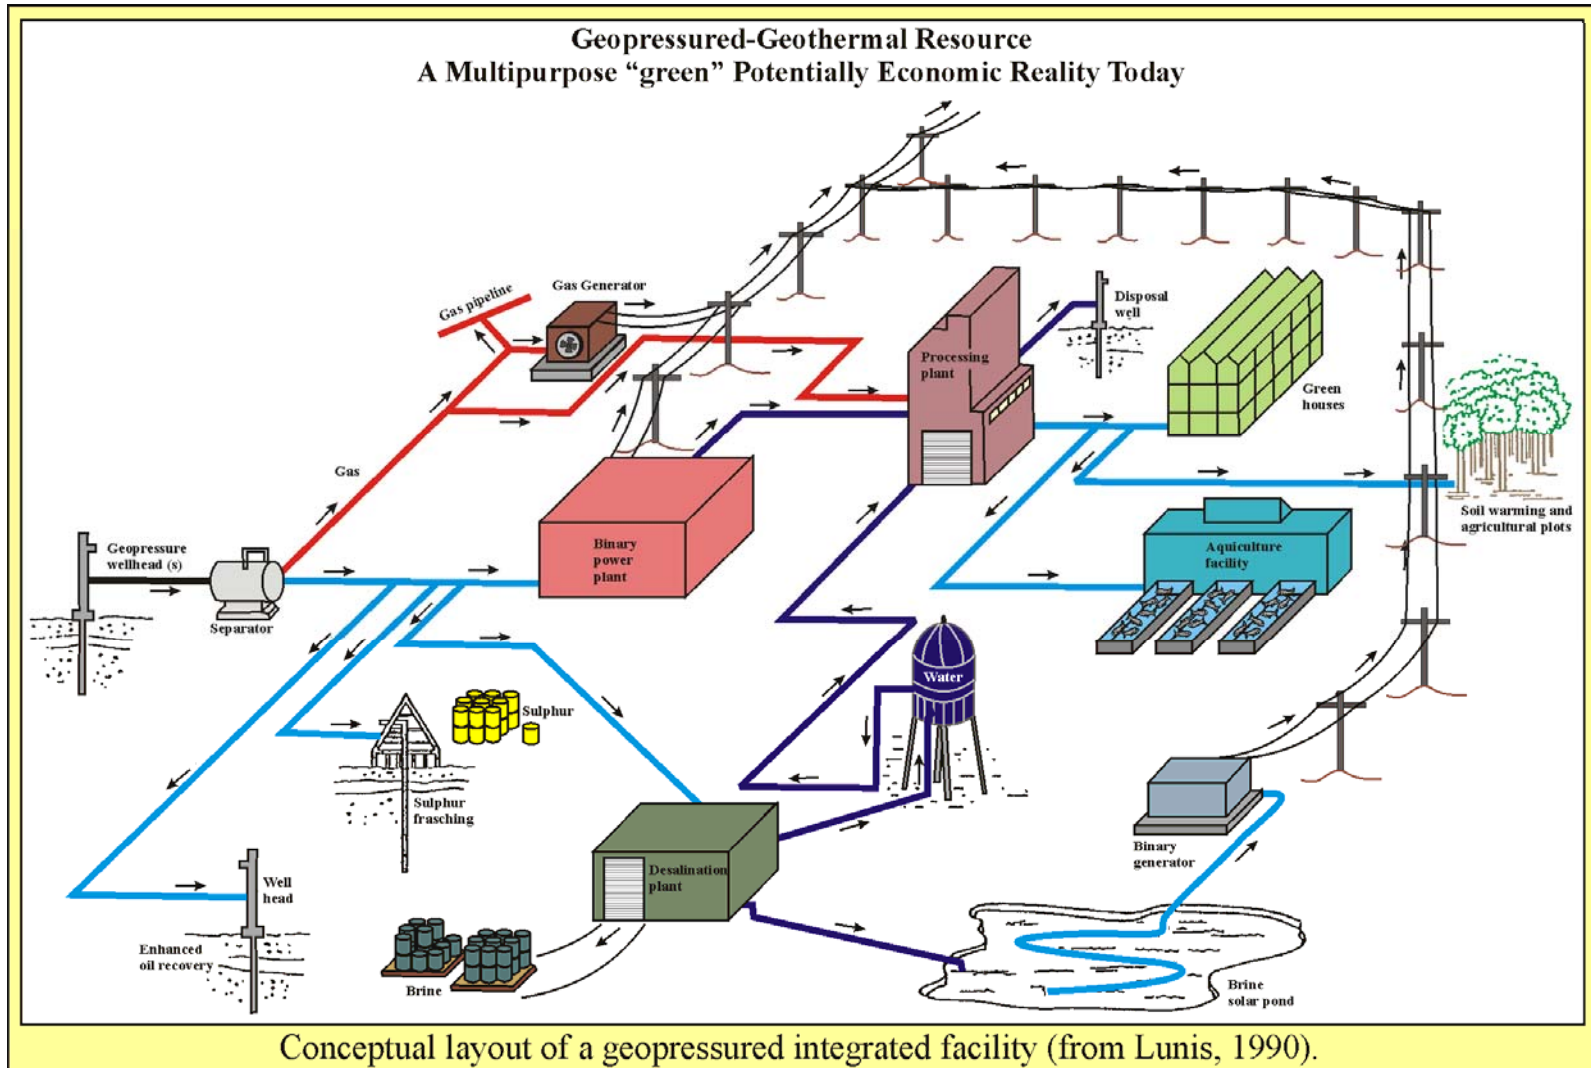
Geopressured-Geothermal Resource
A Multipurpose "green" Potentially Economic Reality Today

Gas pipeline
Gas Generator
Disposal well
Processing plant
Green houses
Gas
Geopressure wellhead (s)
Separator
Binary power plant
Soil warming and agricultural plots
Aquiculture facility
Water
Sulphur
Sulphur fraschîng
Desalination plant
Binary generator
Well head
Enhanced oil recovery
Brine
Brine solar pond

Conceptual layout of a geopressured integrated facility (from Lunis, 1990).